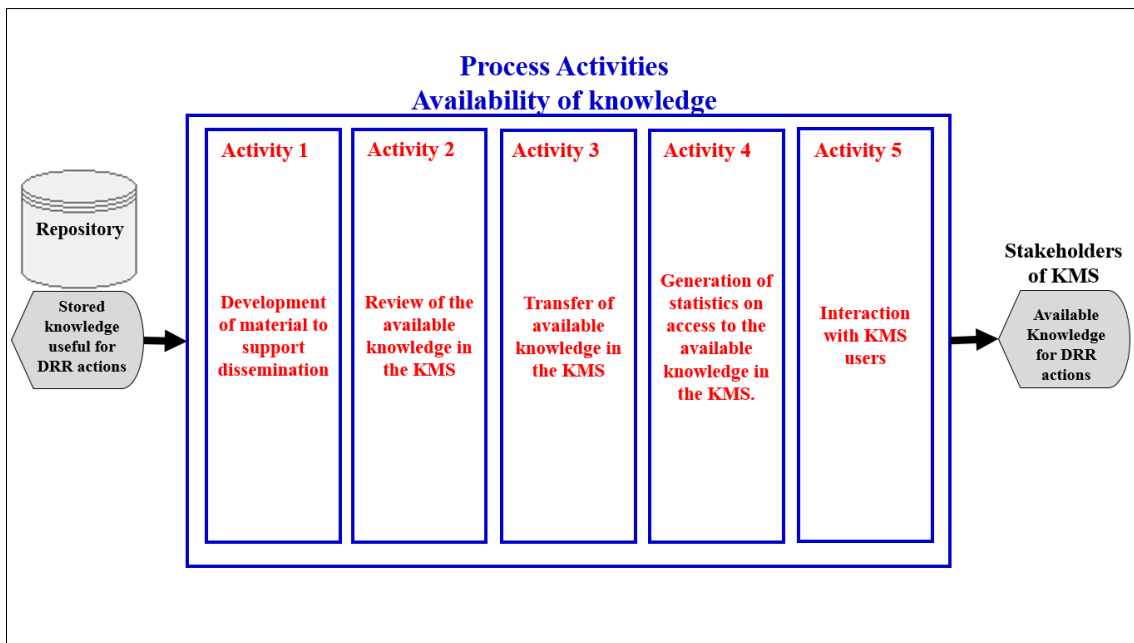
Process Activities
Availability of knowledge

Repository

Stored knowledge useful for DRR actions

Activity 1
Development of material to support dissemination

Activity 2
Review of the available knowledge in the KMS

Activity 3
Transfer of available knowledge in the KMS

Activity 4
Generation of statistics on access to the available knowledge in the KMS.

Activity 5
Interaction with KMS users

Stakeholders of KMS

Available Knowledge for DRR actions